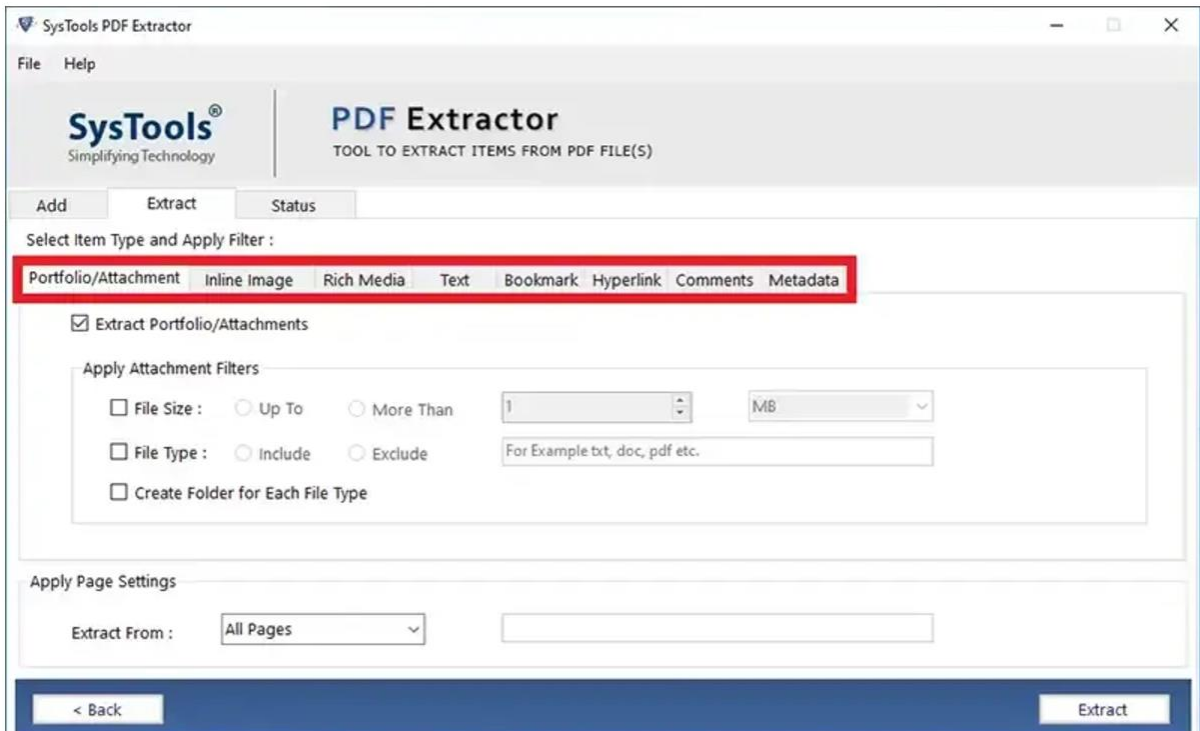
SysTools PDF Extractor

File Help

SysTools®
Simplifying Technology

PDF Extractor
TOOL TO EXTRACT ITEMS FROM PDF FILE(S)

Add Extract Status

Select Item Type and Apply Filter :

Portfolio/Attachment Inline Image Rich Media Text Bookmark Hyperlink Comments Metadata

☑ Extract Portfolio/Attachments

Apply Attachment Filters

☐ File Size : Up To More Than 1 MB

☐ File Type : Include Exclude For Example txt, doc, pdf etc.

☐ Create Folder for Each File Type

Apply Page Settings

Extract From : All Pages

< Back

Extract